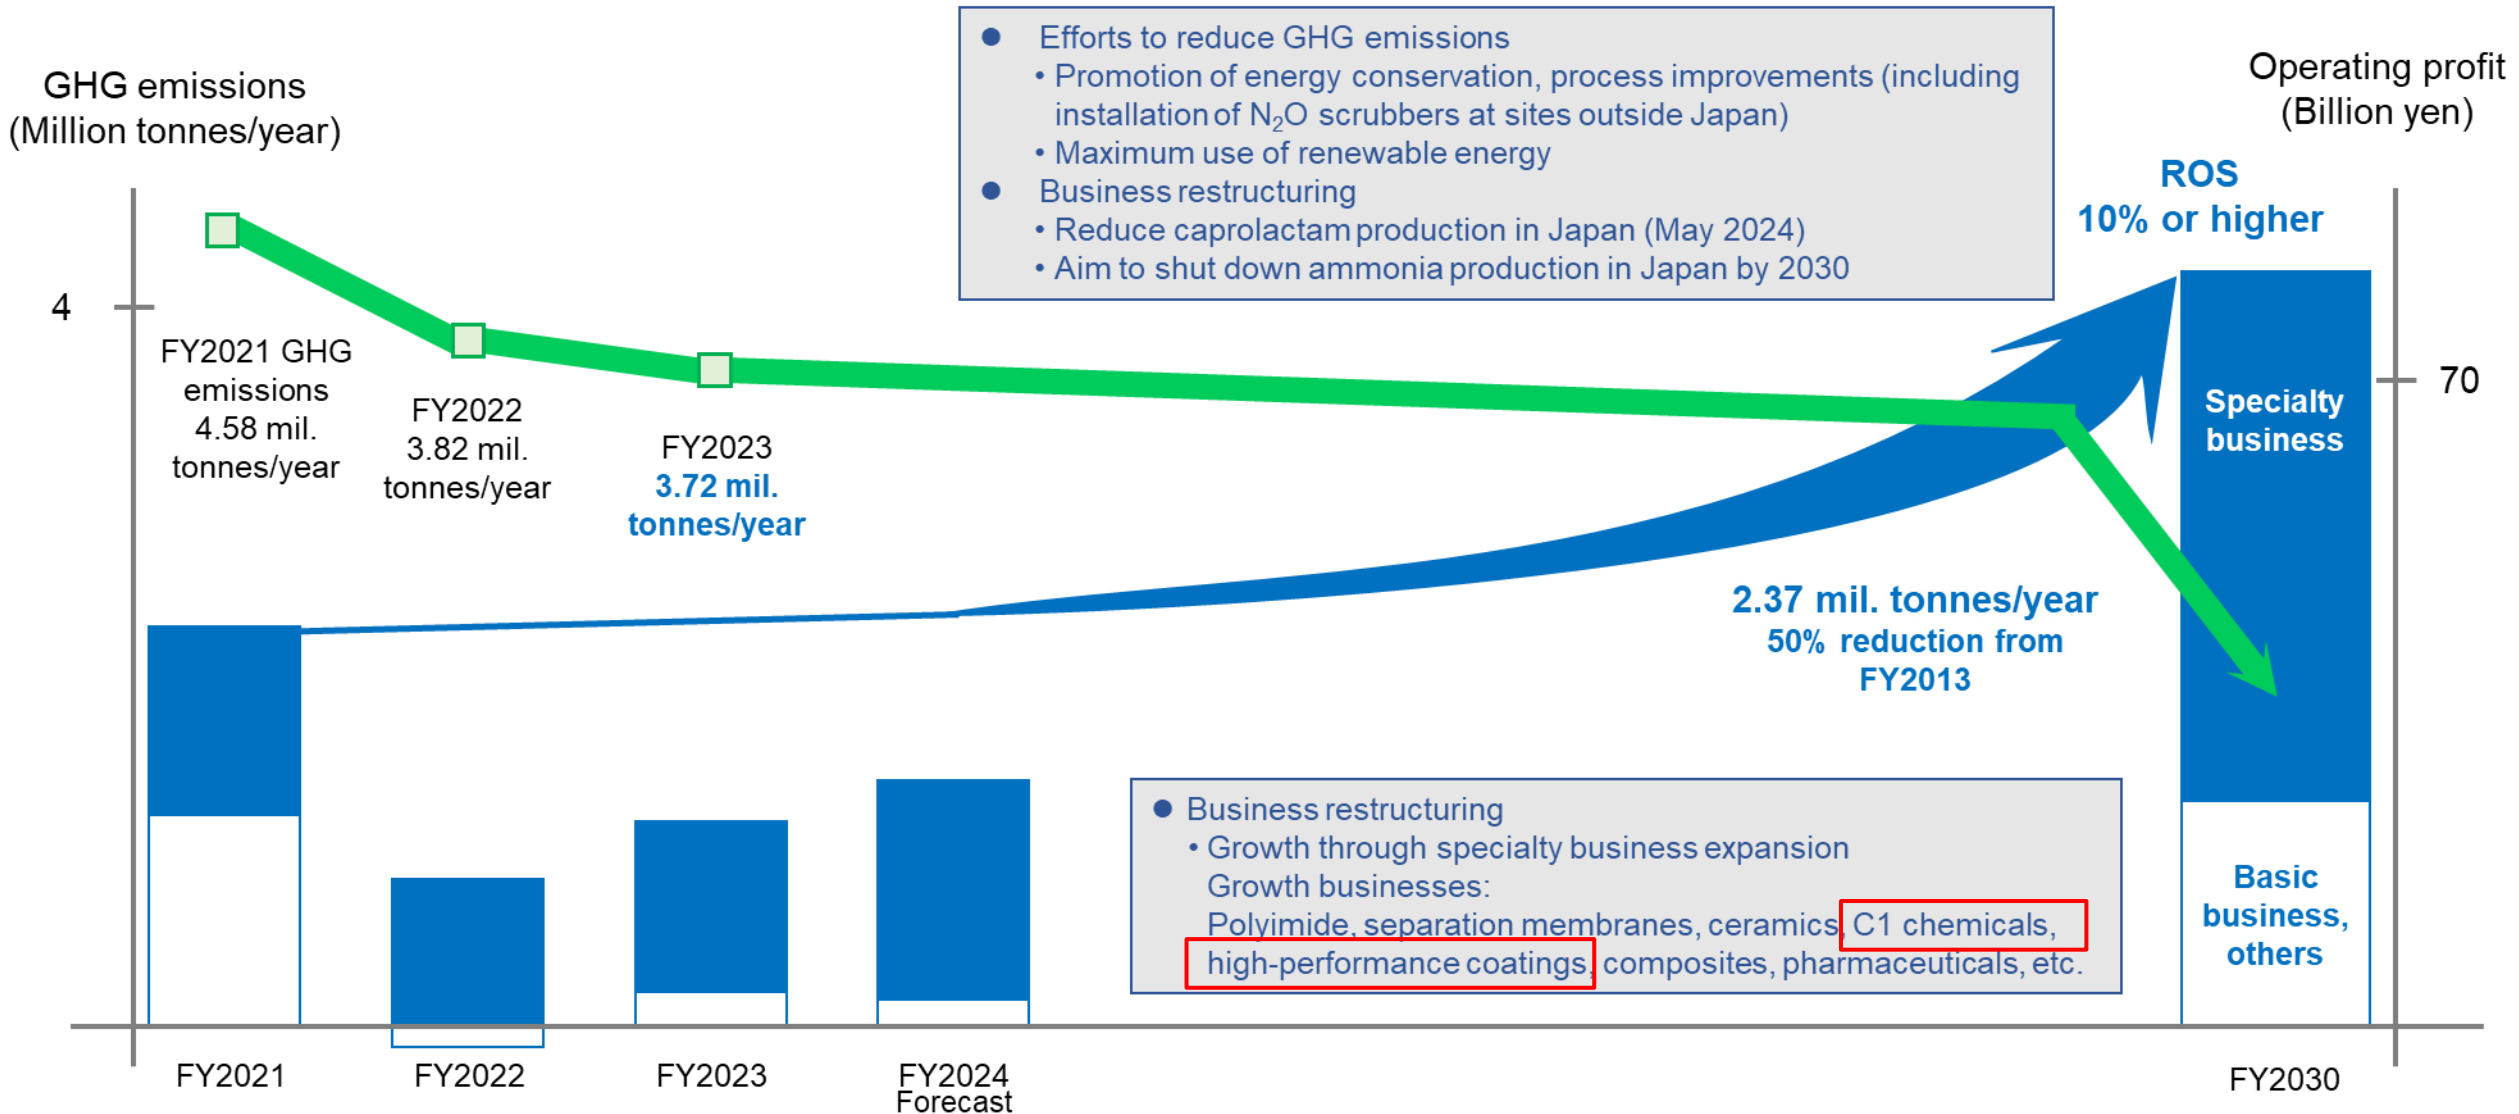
GHG emissions (Million tonnes/year)

4

● Efforts to reduce GHG emissions
• Promotion of energy conservation, process improvements (including installation of $N_2O$ scrubbers at sites outside Japan)
• Maximum use of renewable energy
● Business restructuring
• Reduce caprolactam production in Japan (May 2024)
• Aim to shut down ammonia production in Japan by 2030

Operating profit (Billion yen)

ROS 10% or higher

70

FY2021 GHG emissions 4.58 mil. tonnes/year

FY2022 3.82 mil. tonnes/year

FY2023 3.72 mil. tonnes/year

Specialty business

2.37 mil. tonnes/year
50% reduction from FY2013

● Business restructuring
• Growth through specialty business expansion
Growth businesses:
Polyimide, separation membranes, ceramics, C1 chemicals, high-performance coatings, composites, pharmaceuticals, etc.

Basic business, others

FY2021

FY2022

FY2023

FY2024 Forecast

FY2030